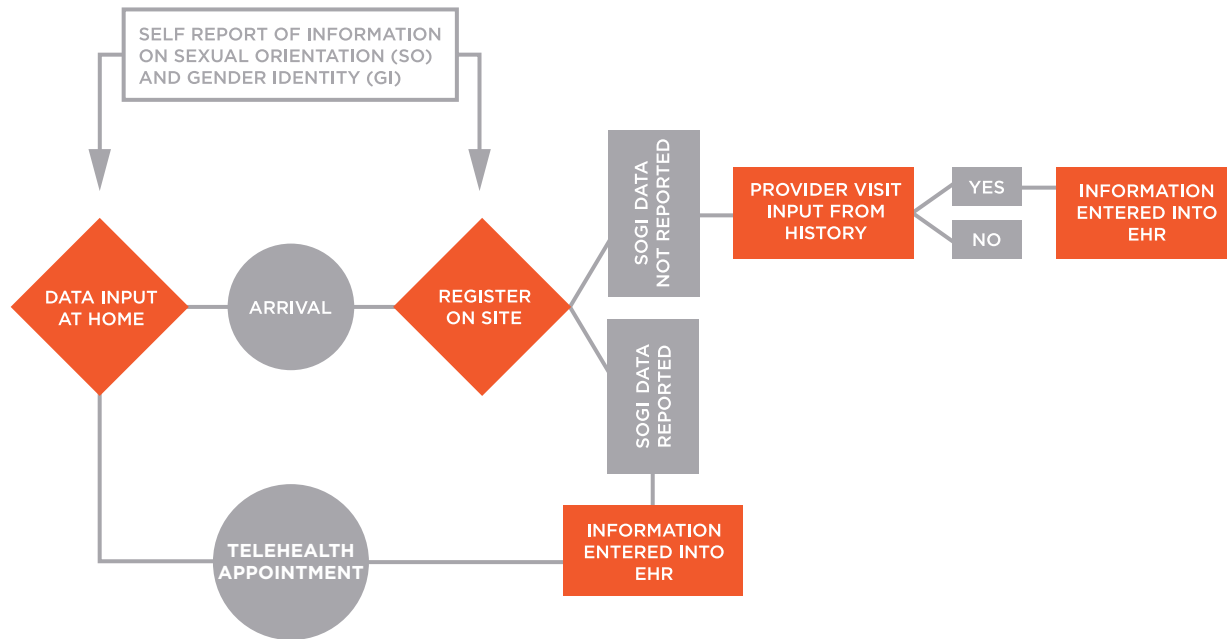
SELF REPORT OF INFORMATION ON SEXUAL ORIENTATION (SO) AND GENDER IDENTITY (GI)

DATA INPUT AT HOME

ARRIVAL

REGISTER ON SITE

SOGI DATA NOT REPORTED

PROVIDER VISIT INPUT FROM HISTORY

YES

NO

INFORMATION ENTERED INTO EHR

SOGI DATA REPORTED

TELEHEALTH APPOINTMENT

INFORMATION ENTERED INTO EHR